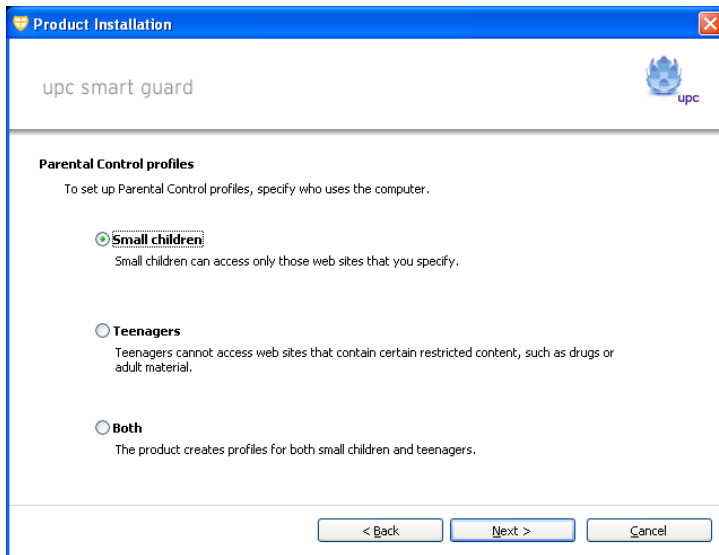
Product Installation

upc smart guard

upc

Parental Control profiles

To set up Parental Control profiles, specify who uses the computer.

Small children

Small children can access only those web sites that you specify.

Teenagers

Teenagers cannot access web sites that contain certain restricted content, such as drugs or adult material.

Both

The product creates profiles for both small children and teenagers.

< Back

Next >

Cancel